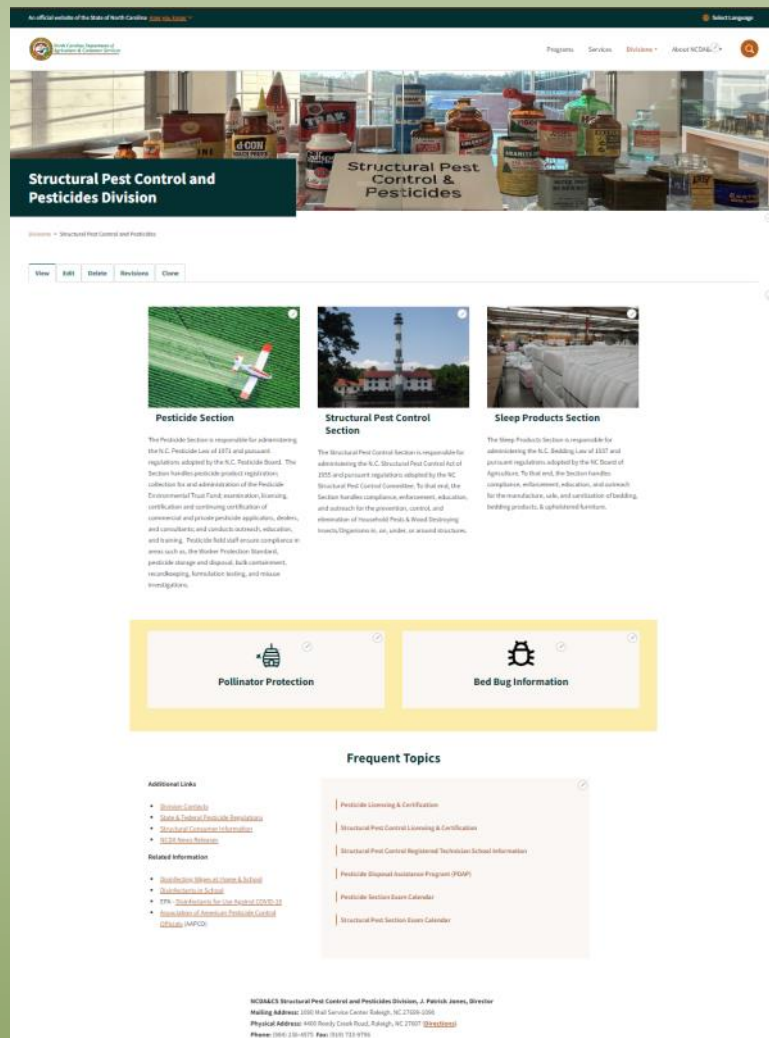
An official website of the State of North Carolina How you know

Select Language

North Carolina Department of Agriculture & Consumer Services

Programs Services Divisions About NCDA&CS

d-CON

Structural Pest Control & Pesticides

Structural Pest Control and Pesticides Division

Divisions > Structural Pest Control and Pesticides

View Edit Delete Revisions Clone

Pesticide Section

The Pesticide Section is responsible for administering the N.C. Pesticide Law of 1971 and pursuant regulations adopted by the N.C. Pesticide Board. The Section handles pesticide product registration, collection fee and administration of the Pesticide Environmental Trust Fund; examination, licensing, certification and continuing certification of commercial and private pesticide applicators, dealers, and consultants; and conducts outreach, education, and training. Pesticide field staff ensure compliance in areas such as, the Worker Protection Standard, pesticide storage and disposal, bulk containment, recordkeeping, formulation testing, and misuse investigations.

Structural Pest Control Section

The Structural Pest Control Section is responsible for administering the N.C. Structural Pest Control Act of 1955 and pursuant regulations adopted by the NC Structural Pest Control Committee. To that end, the Section handles compliance, enforcement, education, and outreach for the prevention, control, and elimination of Household Pests & Wood Destroying Insects/Organisms in, on, under, or around structures.

Sleep Products Section

The Sleep Products Section is responsible for administering the N.C. Bedding Law of 1937 and pursuant regulations adopted by the NC Board of Agriculture. To that end, the Section handles compliance, enforcement, education, and outreach for the manufacture, sale, and sanitization of bedding, bedding products, & upholstered furniture.

Pollinator Protection

Bed Bug Information

Frequent Topics

Additional Links

Division Contacts
State & Federal Pesticide Regulations
Structural Consumer Information
NCDA News Releases

Related Information

Disinfecting Wipes at Home & School
Disinfectants in School
EPA - Disinfectants for Use Against COVID-19
Association of American Pesticide Control Officials (AAPCO)

Pesticide Licensing & Certification
Structural Pest Control Licensing & Certification
Structural Pest Control Registered Technician School Information
Pesticide Disposal Assistance Program (PDAP)
Pesticide Section Exam Calendar
Structural Pest Section Exam Calendar

NCDA&CS Structural Pest Control and Pesticides Division, J. Patrick Jones, Director
Mailing Address: 1090 Mail Service Center Raleigh, NC 27699-1090
Physical Address: 4400 Reedy Creek Road, Raleigh, NC 27607 (Directions)
Phone: (984) 236-4975 Fax: (919) 733-9796